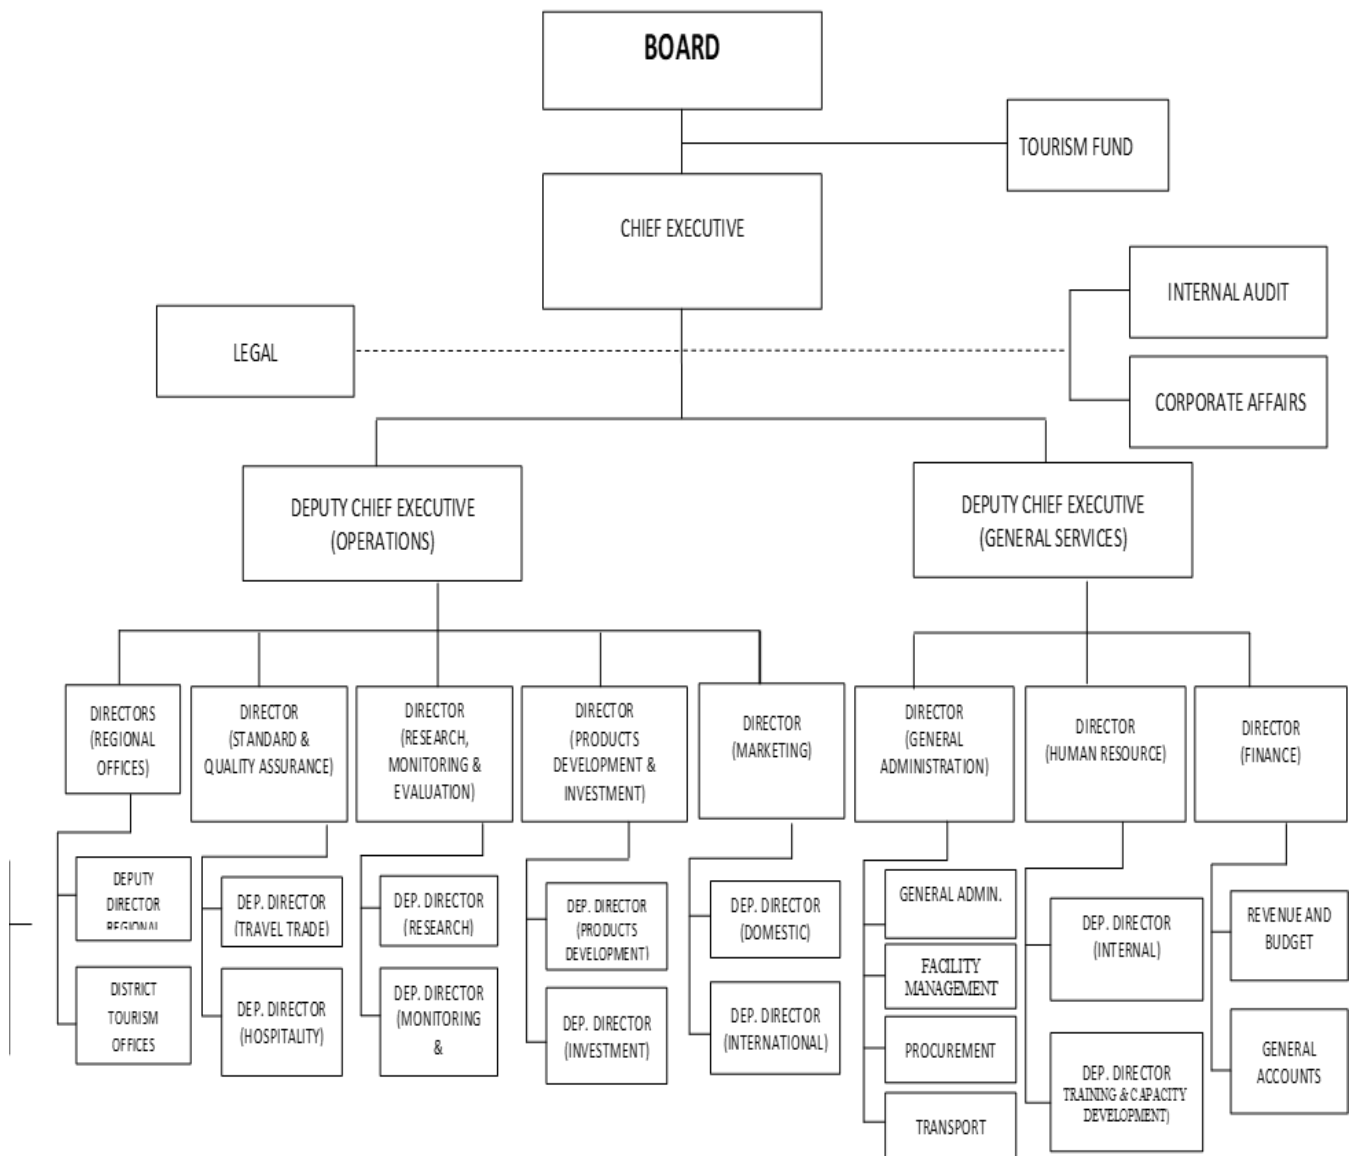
BOARD

TOURISM FUND

CHIEF EXECUTIVE

INTERNAL AUDIT

LEGAL

CORPORATE AFFAIRS

DEPUTY CHIEF EXECUTIVE (OPERATIONS)

DEPUTY CHIEF EXECUTIVE (GENERAL SERVICES)

DIRECTORS (REGIONAL OFFICES)

DIRECTOR (STANDARD & QUALITY ASSURANCE)

DIRECTOR (RESEARCH, MONITORING & EVALUATION)

DIRECTOR (PRODUCTS DEVELOPMENT & INVESTMENT)

DIRECTOR (MARKETING)

DIRECTOR (GENERAL ADMINISTRATION)

DIRECTOR (HUMAN RESOURCE)

DIRECTOR (FINANCE)

DEPUTY DIRECTOR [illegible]

DISTRICT TOURISM OFFICES

DEP. DIRECTOR (TRAVEL TRADE)

DEP. DIRECTOR (HOSPITALITY)

DEP. DIRECTOR (RESEARCH)

DEP. DIRECTOR (MONITORING &

DEP. DIRECTOR (PRODUCTS DEVELOPMENT)

DEP. DIRECTOR (INVESTMENT)

DEP. DIRECTOR (DOMESTIC)

DEP. DIRECTOR (INTERNATIONAL)

GENERAL ADMIN.

FACILITY MANAGEMENT

PROCUREMENT

TRANSPORT

DEP. DIRECTOR (INTERNAL)

DEP. DIRECTOR TRAINING & CAPACITY DEVELOPMENT)

REVENUE AND BUDGET

GENERAL ACCOUNTS